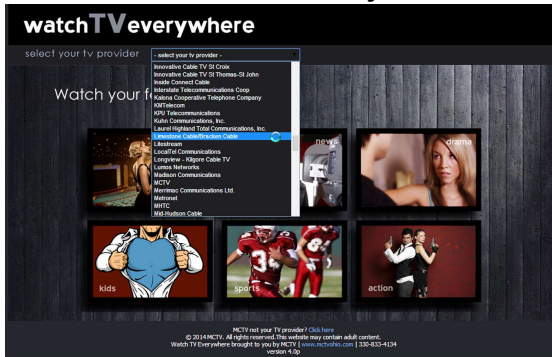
watchTVeverywhere

select your tv provider

- select your tv provider -

Innovative Cable TV St Croix
Innovative Cable TV St Thomas-St John
Inside Connect Cable
Interstate Telecommunications Coop
Kalona Cooperative Telephone Company
KMTelecom
KPU Telecommunications
Kuhn Communications, Inc.
Laurel Highland Total Communications, Inc.
Limestone Cable/Bracken Cable
Litestream
LocalTel Communications
Longview - Kilgore Cable TV
Lumos Networks
Madison Communications
MCTV
Merrimac Communications Ltd.
Metronet
MHTC
Mid-Hudson Cable

Watch your f

news

drama

kids

sports

action

MCTV not your TV provider? Click here
© 2014 MCTV. All rights reserved. This website may contain adult content.
Watch TV Everywhere brought to you by MCTV | www.mctvohio.com | 330-833-4134
version 4.0p